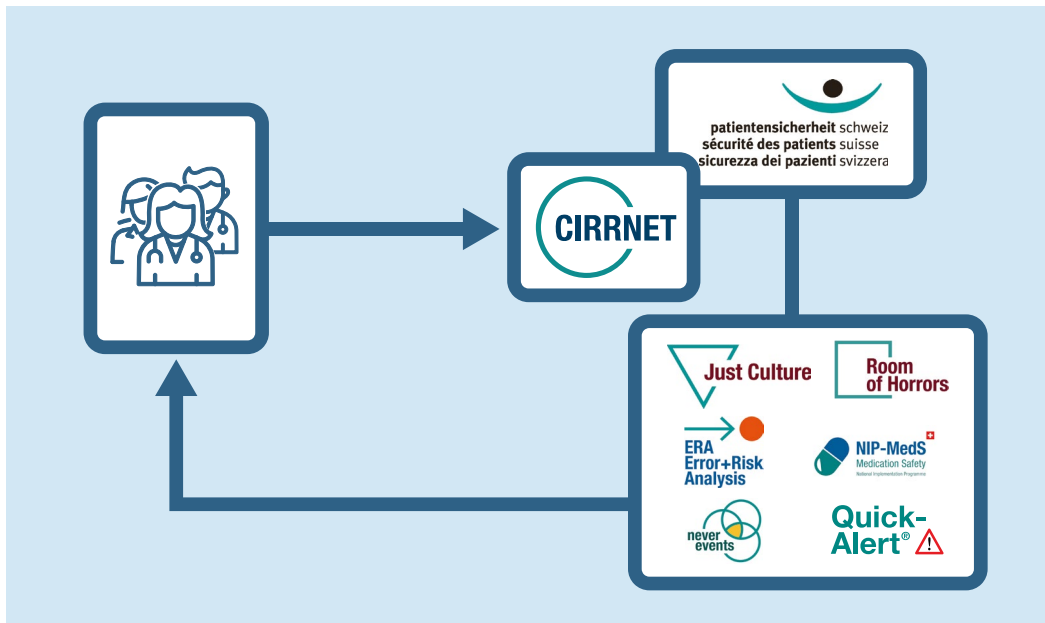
patientensicherheit schweiz
sécurité des patients suisse
sicurezza dei pazienti svizzera

CIRRNET

Just Culture

Room of Horrors

ERA
Error+Risk
Analysis

NIP-MedS
Medication Safety
National Implementation Programme

never events

Quick-Alert®